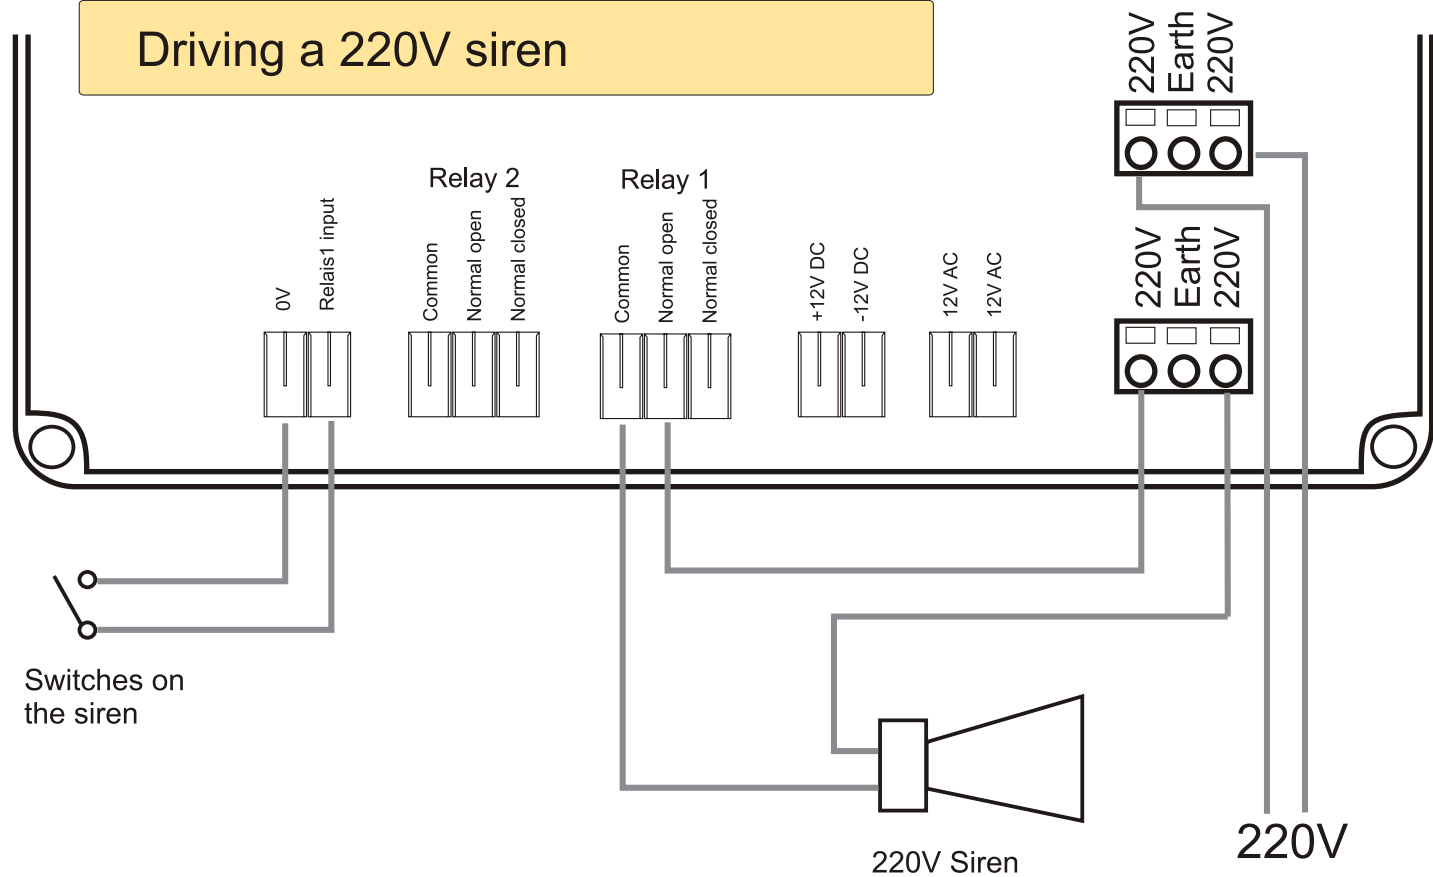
Driving a 220V siren

220V
Earth
220V

Relay 2

Relay 1

0V
Relais1 input

Common
Normal open
Normal closed

Common
Normal open
Normal closed

+12V DC
-12V DC

12V AC
12V AC

220V
Earth
220V

Switches on the siren

220V Siren

220V